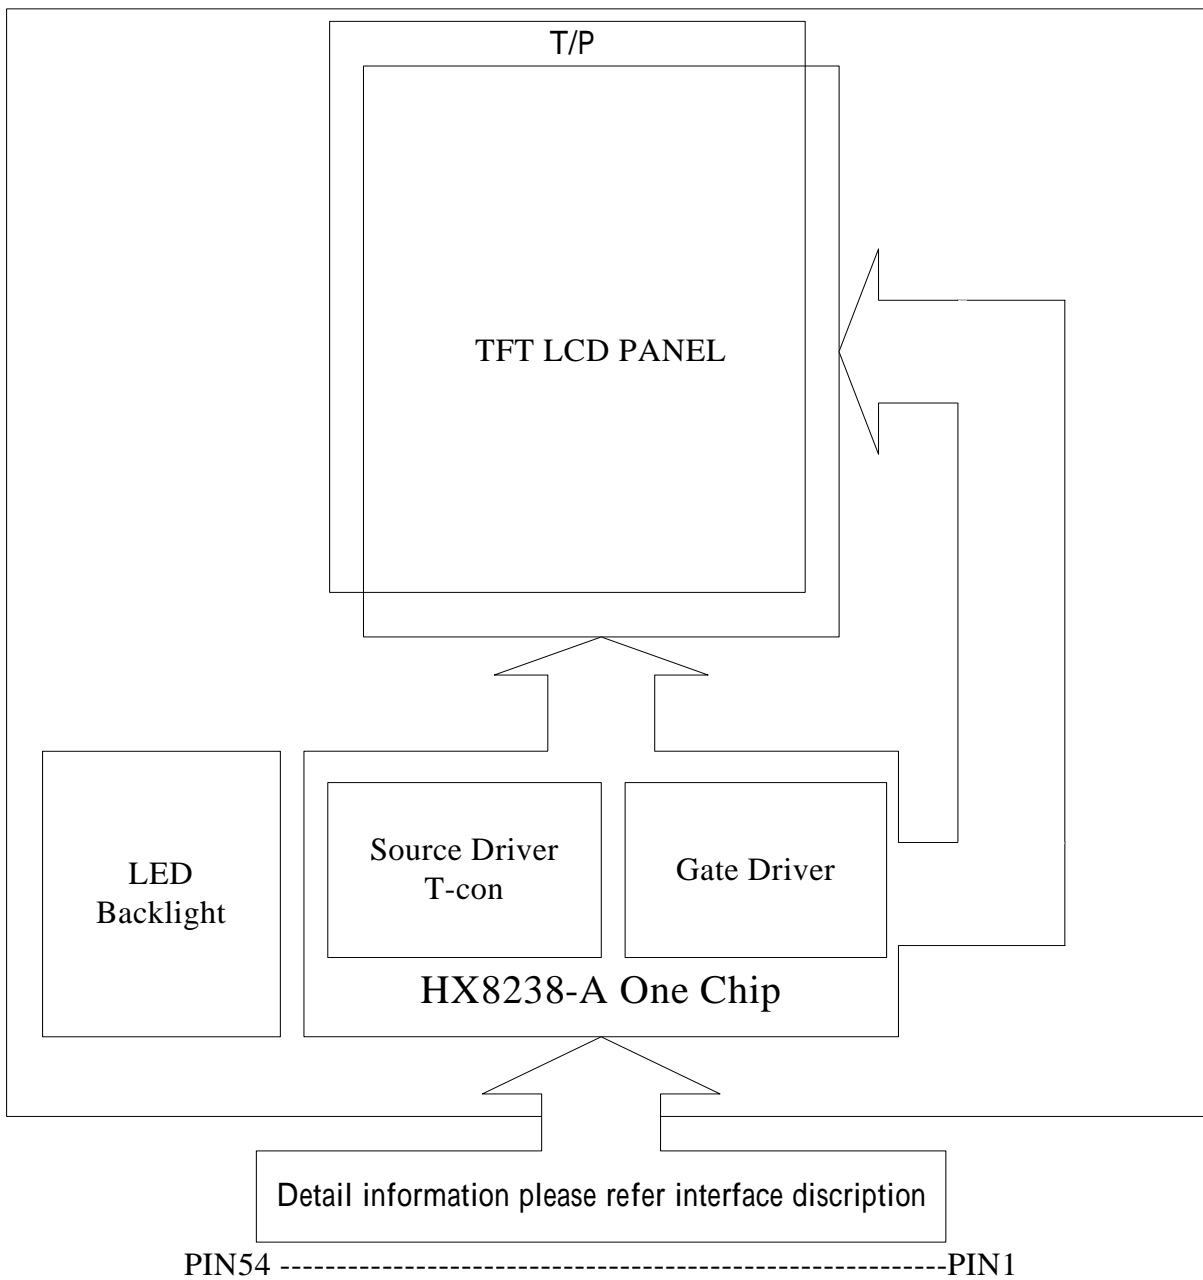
T/P

TFT LCD PANEL

LED Backlight

Source Driver T-con

Gate Driver

HX8238-A One Chip

Detail information please refer interface discription

PIN54 ------------------------------------------------------------PIN1